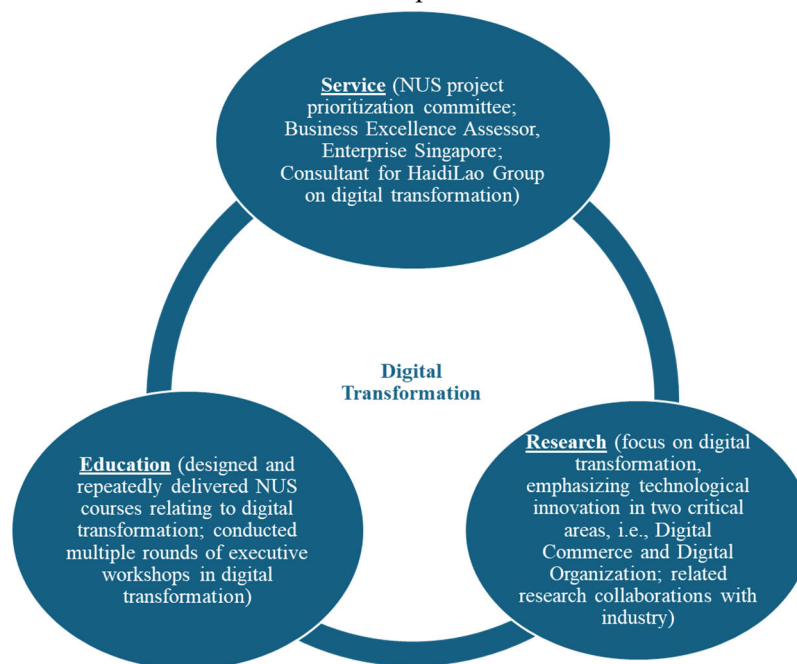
Service (NUS project prioritization committee; Business Excellence Assessor, Enterprise Singapore; Consultant for HaidiLao Group on digital transformation)

Digital Transformation

Education (designed and repeatedly delivered NUS courses relating to digital transformation; conducted multiple rounds of executive workshops in digital transformation)

Research (focus on digital transformation, emphasizing technological innovation in two critical areas, i.e., Digital Commerce and Digital Organization; related research collaborations with industry)